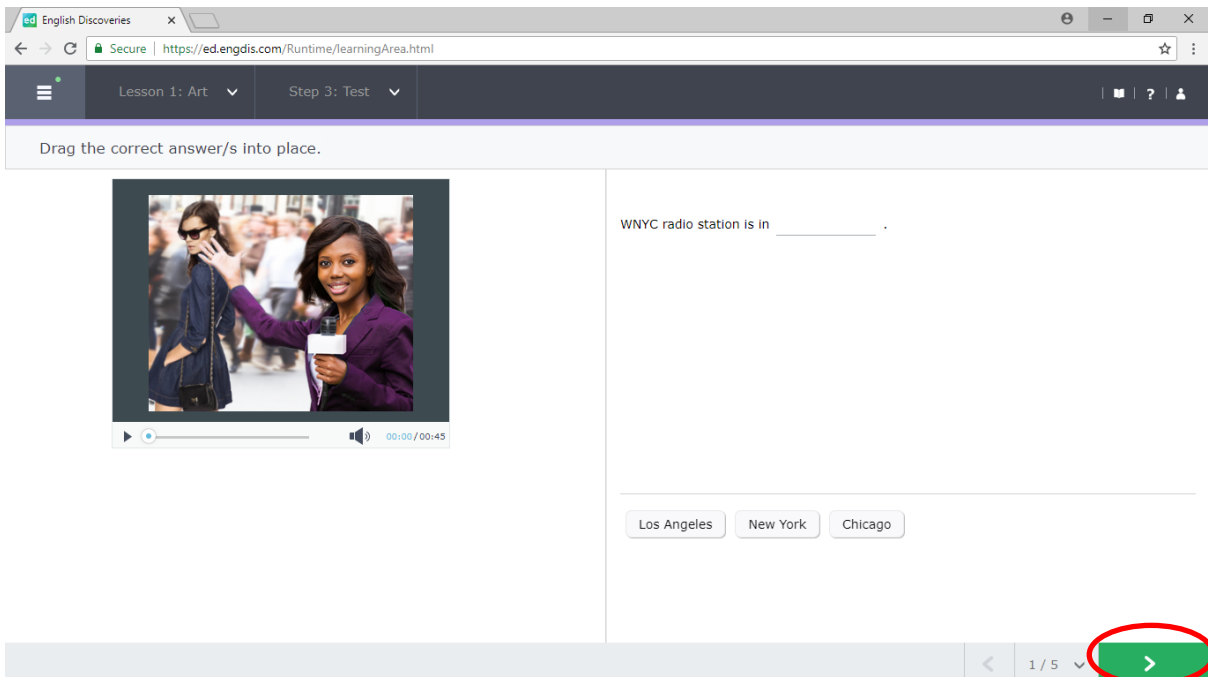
ed English Discoveries ×

Secure | https://ed.engdis.com/Runtime/learningArea.html

Lesson 1: Art

Step 3: Test

Drag the correct answer/s into place.

00:00 / 00:45

WNYC radio station is in \_\_\_\_\_\_\_\_\_\_ .

Los Angeles

New York

Chicago

1 / 5